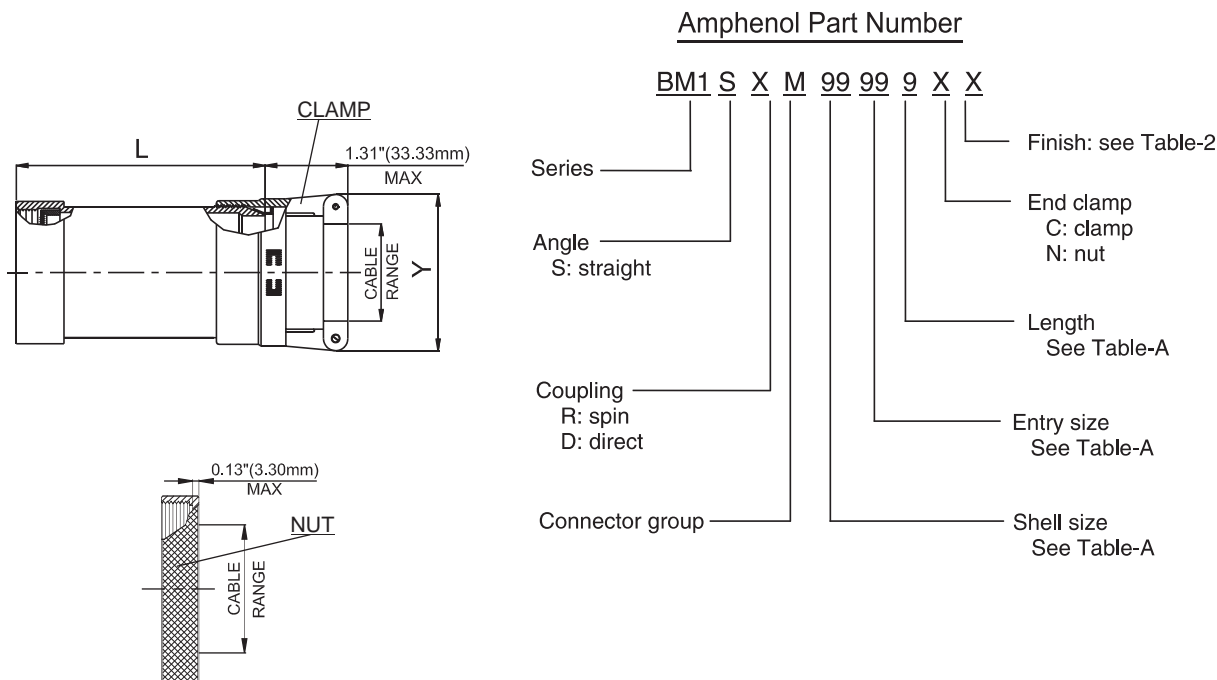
CLAMP

L

1.31"(33.33mm) MAX

CABLE RANGE

Y

0.13"(3.30mm) MAX

NUT

CABLE RANGE

Amphenol Part Number

BM1 S X M 99 99 9 X X

Series

Angle
S: straight

Coupling
R: spin
D: direct

Connector group

Finish: see Table-2

End clamp
C: clamp
N: nut

Length
See Table-A

Entry size
See Table-A

Shell size
See Table-A